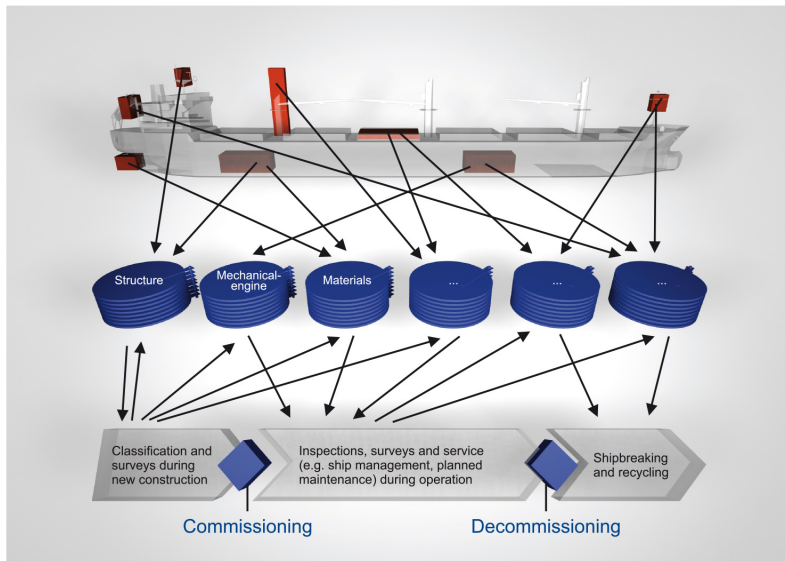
Structure

Mechanical-engine

Materials

...

...

...

Classification and surveys during new construction

Inspections, surveys and service (e.g. ship management, planned maintenance) during operation

Shipbreaking and recycling

Commissioning

Decommissioning